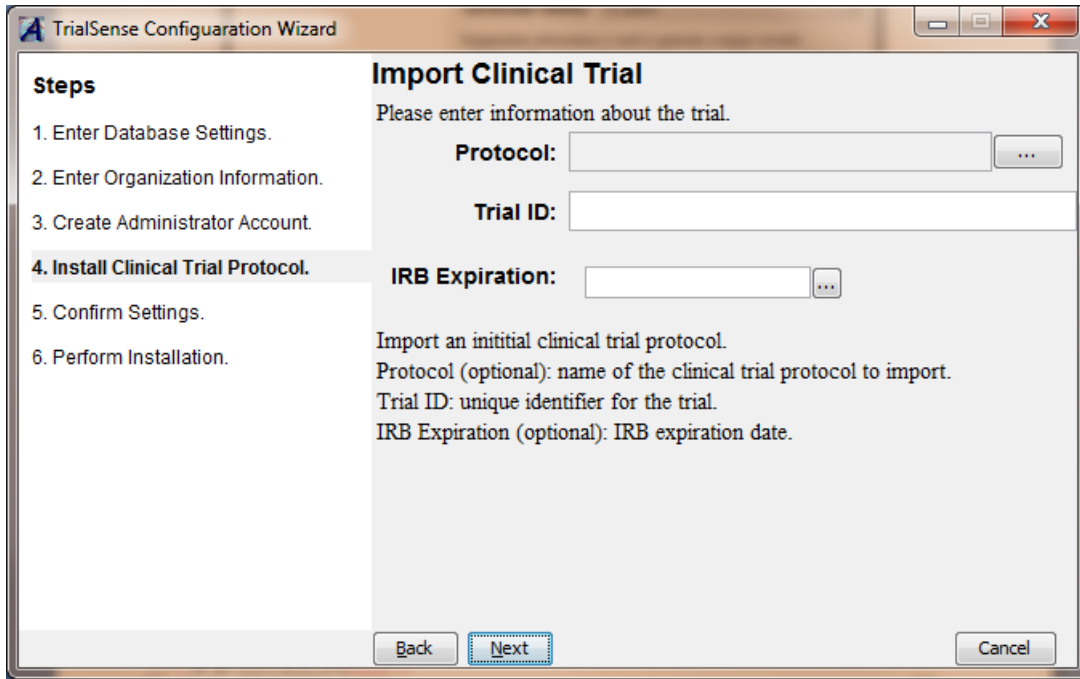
TrialSense Configuaration Wizard

Steps

1. Enter Database Settings.

2. Enter Organization Information.

3. Create Administrator Account.

4. Install Clinical Trial Protocol.

5. Confirm Settings.

6. Perform Installation.

Import Clinical Trial

Please enter information about the trial.

Protocol: ...

Trial ID:

IRB Expiration: ...

Import an inititial clinical trial protocol.
Protocol (optional): name of the clinical trial protocol to import.
Trial ID: unique identifier for the trial.
IRB Expiration (optional): IRB expiration date.

Back Next Cancel